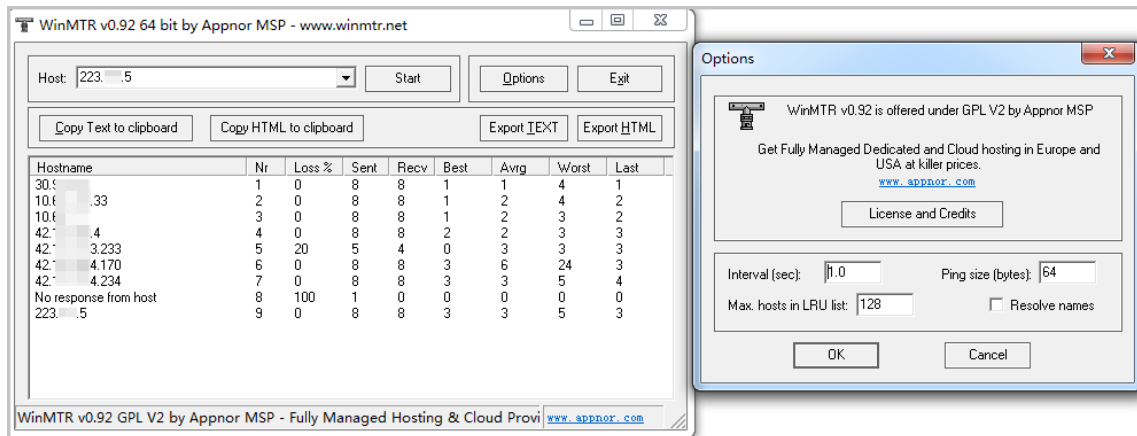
WinMTR v0.92 64 bit by Appnor MSP - www.winmtr.net

Host: 223.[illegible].5
Start
Options
Exit
Copy Text to clipboard
Copy HTML to clipboard
Export TEXT
Export HTML

| Hostname | Nr | Loss % | Sent | Recv | Best | Avrg | Worst | Last |
|---|---|---|---|---|---|---|---|---|
| 30.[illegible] | 1 | 0 | 8 | 8 | 1 | 1 | 4 | 1 |
| 10.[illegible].33 | 2 | 0 | 8 | 8 | 1 | 2 | 4 | 2 |
| 10.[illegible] | 3 | 0 | 8 | 8 | 1 | 2 | 3 | 2 |
| 42.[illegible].4 | 4 | 0 | 8 | 8 | 2 | 2 | 3 | 3 |
| 42.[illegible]3.233 | 5 | 20 | 5 | 4 | 0 | 3 | 3 | 3 |
| 42.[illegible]4.170 | 6 | 0 | 8 | 8 | 3 | 6 | 24 | 3 |
| 42.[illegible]4.234 | 7 | 0 | 8 | 8 | 3 | 3 | 5 | 4 |
| No response from host | 8 | 100 | 1 | 0 | 0 | 0 | 0 | 0 |
| 223.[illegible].5 | 9 | 0 | 8 | 8 | 3 | 3 | 5 | 3 |

WinMTR v0.92 GPL V2 by Appnor MSP - Fully Managed Hosting & Cloud Provi www.appnor.com

Options

WinMTR v0.92 is offered under GPL V2 by Appnor MSP

Get Fully Managed Dedicated and Cloud hosting in Europe and USA at killer prices.
www.appnor.com
License and Credits

Interval (sec): 1.0
Ping size (bytes): 64
Max. hosts in LRU list: 128
Resolve names
OK
Cancel